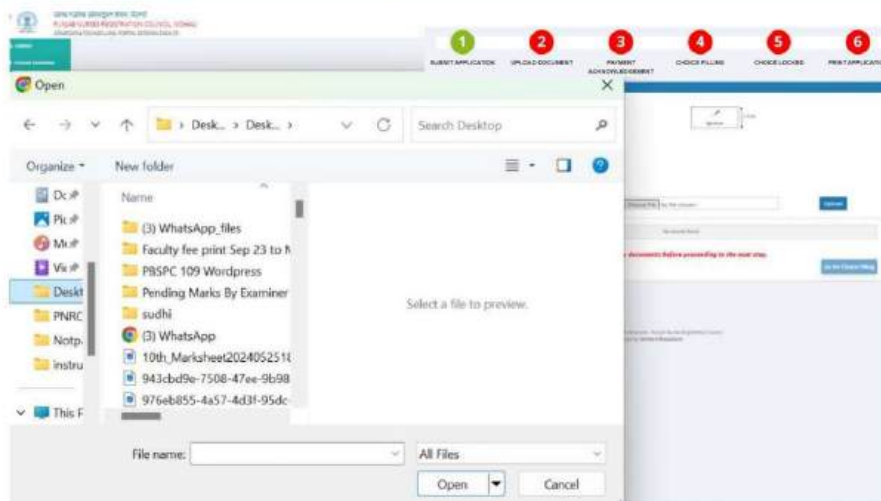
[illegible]
PUNJAB NURSES REGISTRATION COUNCIL MOHALI
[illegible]

1 SUBMIT APPLICATION
2 UPLOAD DOCUMENT
3 PAYMENT ACKNOWLEDGEMENT
4 CHOICE FILLING
5 CHOICE LOCKED
6 PRINT APPLICATI

Open
×
← → ∨ ↑ > Desk... > Desk... > ∨ C Search Desktop
Organize ▾ New folder
Dc
Pic
Mu
Vic
Deskt
PNRC
Notp
instru
This F
Name
(3) WhatsApp_files
Faculty fee print Sep 23 to N
PBSPC 109 Wordpress
Pending Marks By Examiner
sudhi
(3) WhatsApp
10th_Marksheet2024052518
943cbd9e-7508-47ee-9b98
976eb855-4a57-4d3f-95dc
Select a file to preview.
File name:
All Files
Open
Cancel

Choose File No file chosen
Upload
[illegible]
documents before proceeding to the next step
Go for Choice Filling